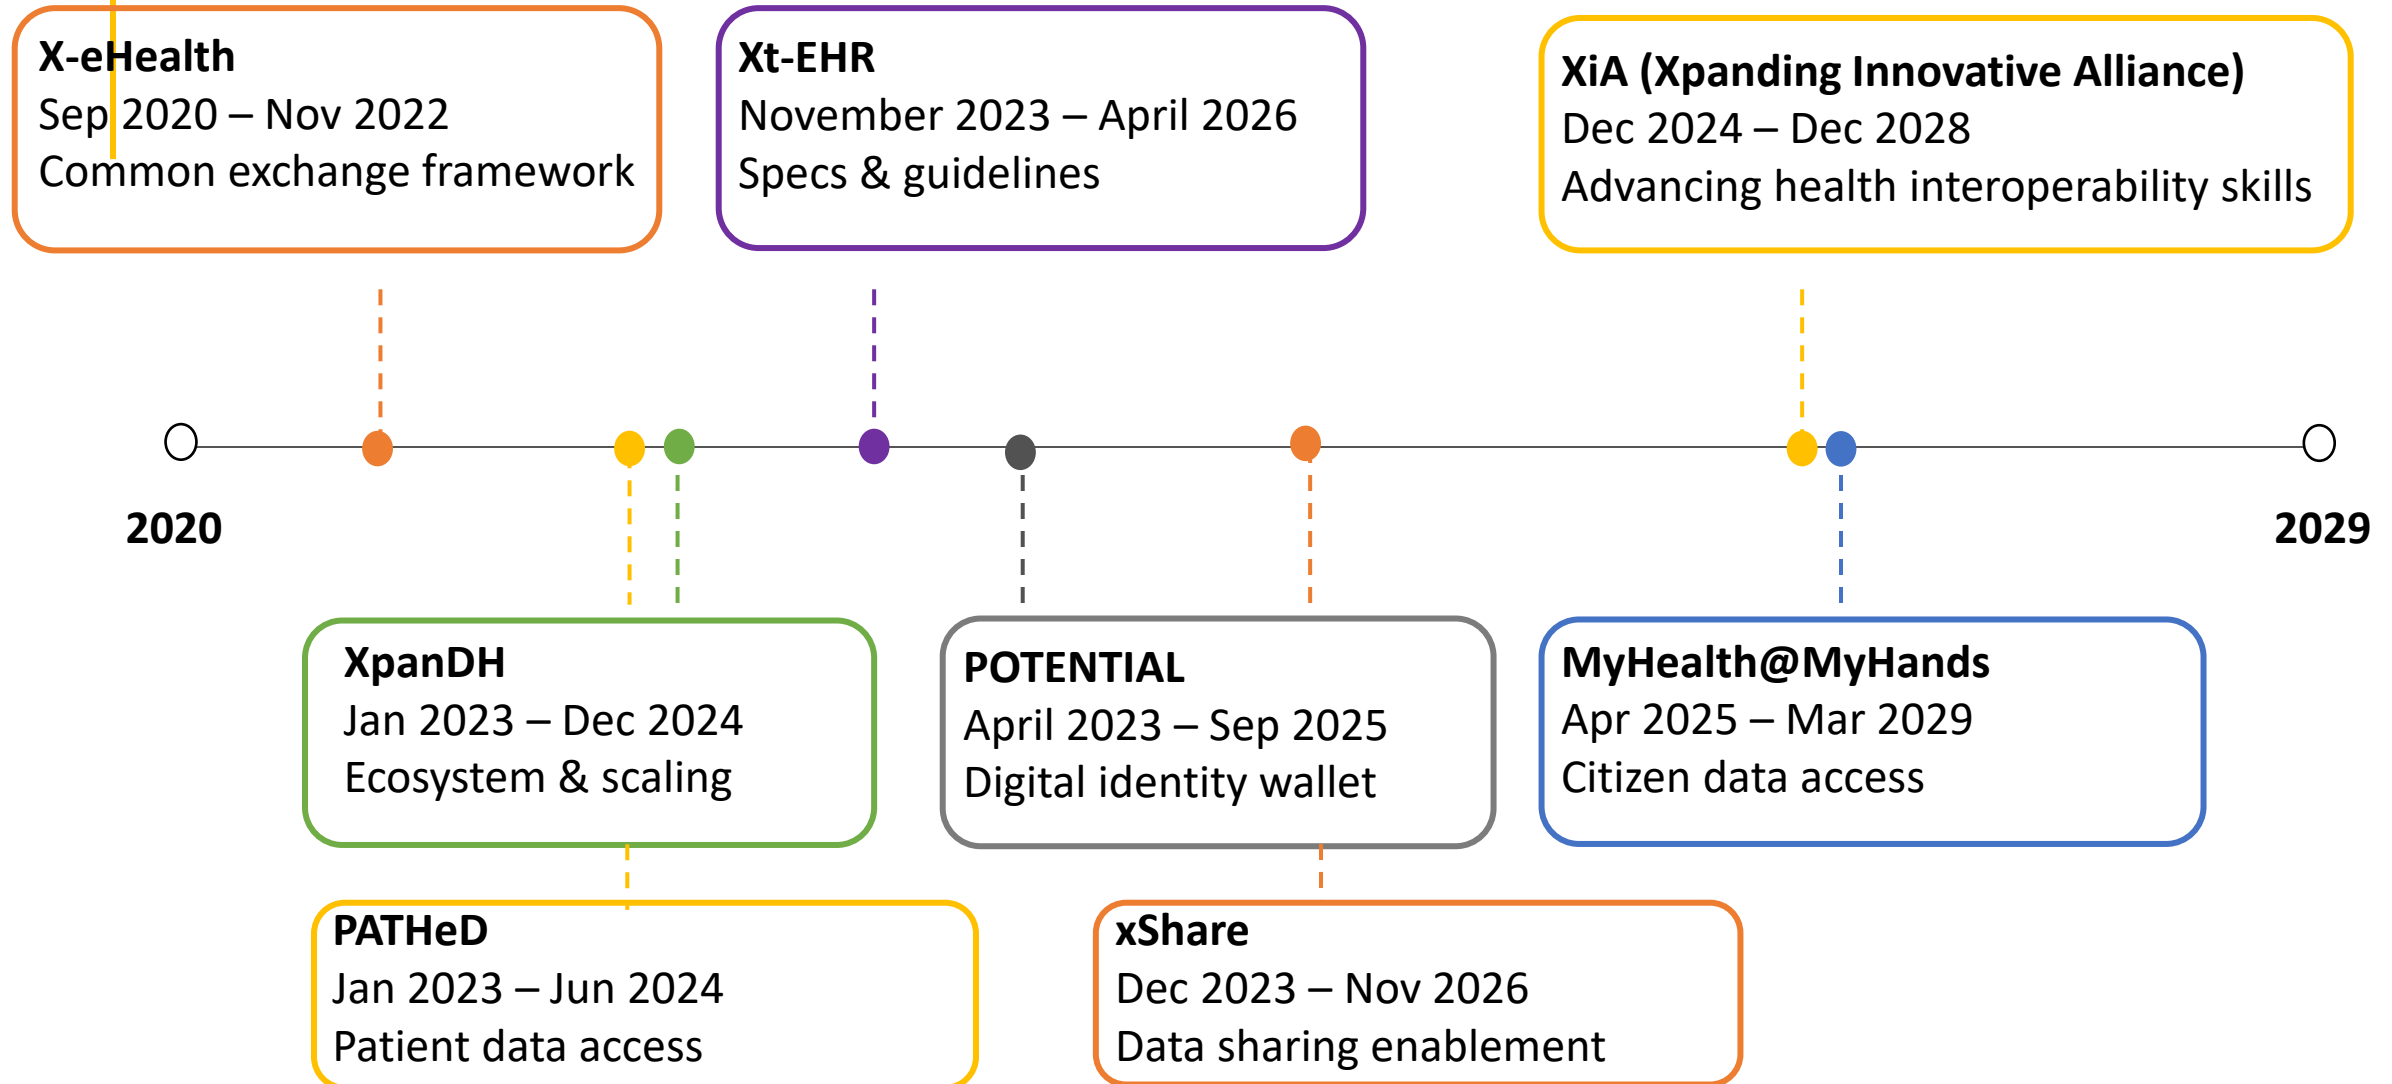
X-eHealth
Sep 2020 – Nov 2022
Common exchange framework

Xt-EHR
November 2023 – April 2026
Specs & guidelines

XiA (Xpanding Innovative Alliance)
Dec 2024 – Dec 2028
Advancing health interoperability skills

2020

2029

XpanDH
Jan 2023 – Dec 2024
Ecosystem & scaling

POTENTIAL
April 2023 – Sep 2025
Digital identity wallet

MyHealth@MyHands
Apr 2025 – Mar 2029
Citizen data access

PATHeD
Jan 2023 – Jun 2024
Patient data access

xShare
Dec 2023 – Nov 2026
Data sharing enablement